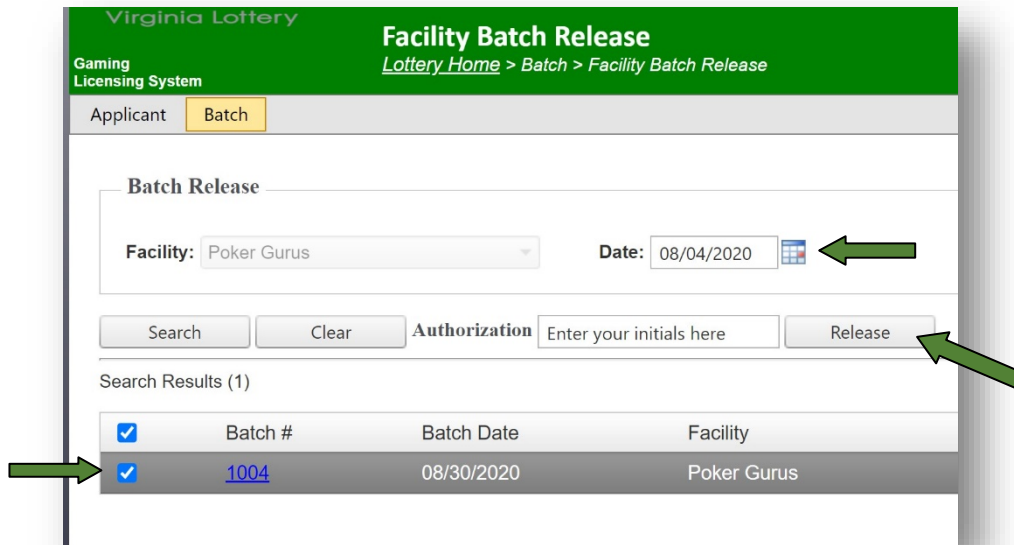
Virginia Lottery
Gaming Licensing System

Facility Batch Release
Lottery Home > Batch > Facility Batch Release

Applicant Batch

Batch Release

Facility: Poker Gurus

Date: 08/04/2020

Search Clear Authorization Enter your initials here Release

Search Results (1)

| | Batch # | Batch Date | Facility |
|---|---|---|---|
| | 1004 | 08/30/2020 | Poker Gurus |